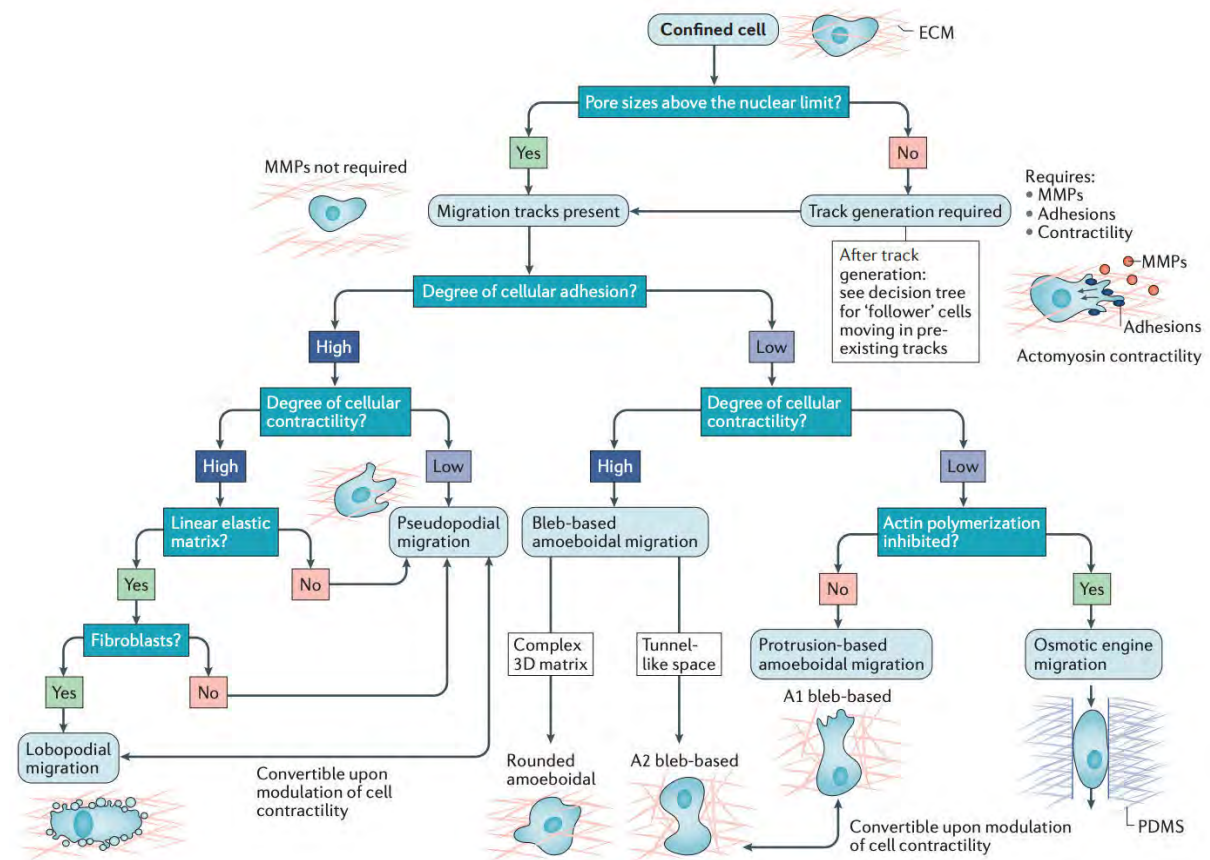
Confined cell

ECM

Pore sizes above the nuclear limit?

Yes

No

MMPs not required

Requires:
• MMPs
• Adhesions
• Contractility

Migration tracks present

Track generation required

After track generation: see decision tree for 'follower' cells moving in pre-existing tracks

MMPs

Adhesions

Actomyosin contractility

Degree of cellular adhesion?

High

Low

Degree of cellular contractility?

Degree of cellular contractility?

High

Low

High

Low

Linear elastic matrix?

Pseudopodial migration

Bleb-based amoeboidal migration

Actin polymerization inhibited?

Yes

No

No

Yes

Fibroblasts?

Complex 3D matrix

Tunnel-like space

Protrusion-based amoeboidal migration

Osmotic engine migration

Yes

No

A1 bleb-based

Lobopodial migration

Convertible upon modulation of cell contractility

Rounded amoeboidal

A2 bleb-based

Convertible upon modulation of cell contractility

PDMS